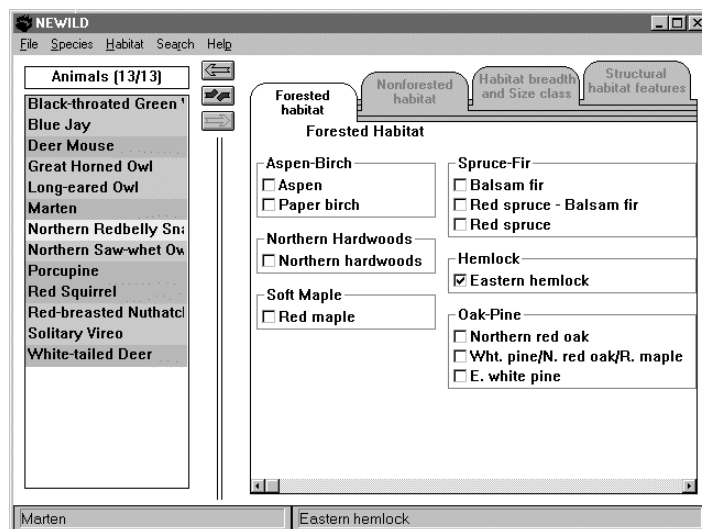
NEWILD

File Species Habitat Search Help

Animals (13/13)

Black-throated Green '
Blue Jay
Deer Mouse
Great Horned Owl
Long-eared Owl
Marten
Northern Redbelly Sn
Northern Saw-whet Ow
Porcupine
Red Squirrel
Red-breasted Nuthatcl
Solitary Vireo
White-tailed Deer

Forested habitat | Nonforested habitat | Habitat breadth and Size class | Structural habitat features

Forested Habitat

Aspen-Birch
☐ Aspen
☐ Paper birch

Northern Hardwoods
☐ Northern hardwoods

Soft Maple
☐ Red maple

Spruce-Fir
☐ Balsam fir
☐ Red spruce - Balsam fir
☐ Red spruce

Hemlock
☑ Eastern hemlock

Oak-Pine
☐ Northern red oak
☐ Wht. pine/N. red oak/R. maple
☐ E. white pine

Marten | Eastern hemlock